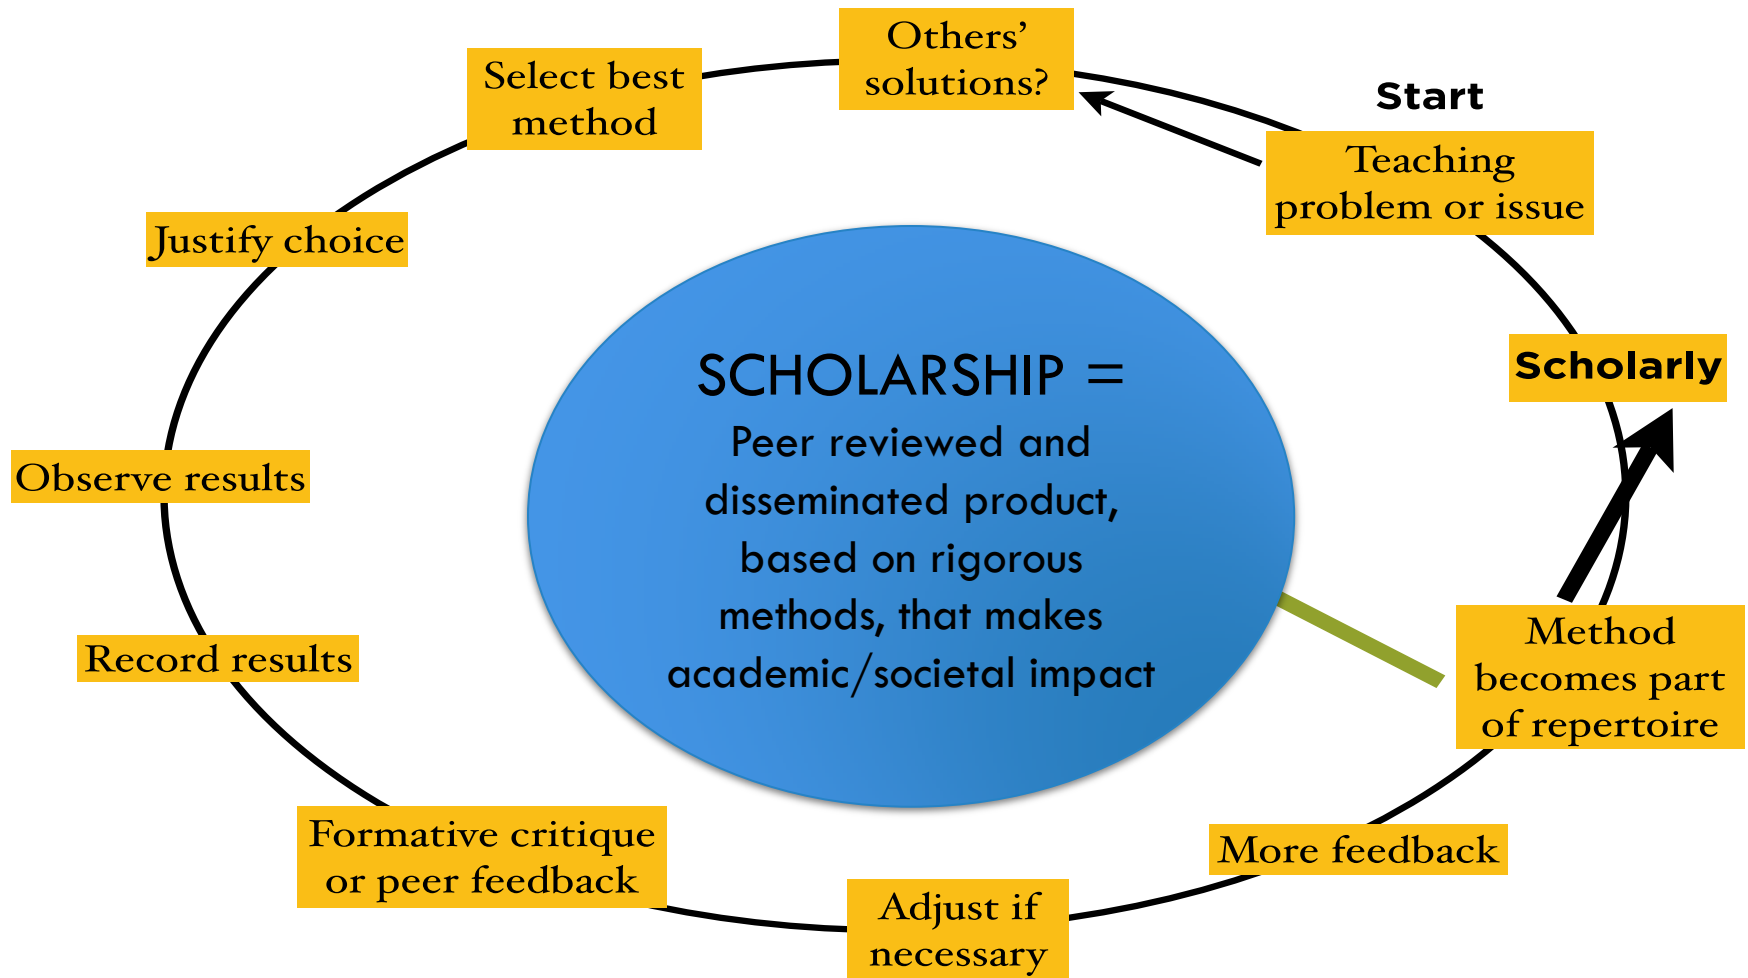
Start

Teaching problem or issue

Others' solutions?

Select best method

Justify choice

Observe results

Record results

Formative critique or peer feedback

Adjust if necessary

More feedback

Method becomes part of repertoire

Scholarly

SCHOLARSHIP =
Peer reviewed and disseminated product, based on rigorous methods, that makes academic/societal impact